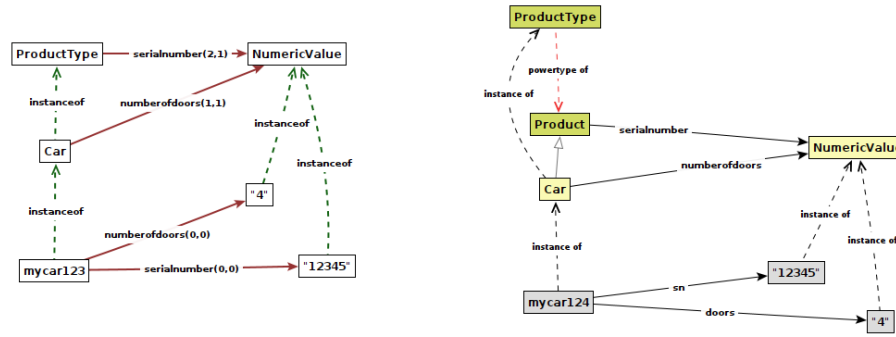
ProductType
serialnumber(2,1)
NumericValue
instanceof
numberofdoors(1,1)
instanceof
Car
instanceof
"4"
instanceof
numberofdoors(0,0)
mycar123
serialnumber(0,0)
"12345"

ProductType
instance of
powertype of
Product
serialnumber
NumericValu
Car
numberofdoors
instance of
instance of
instance of
"12345"
sn
mycar124
doors
"4"